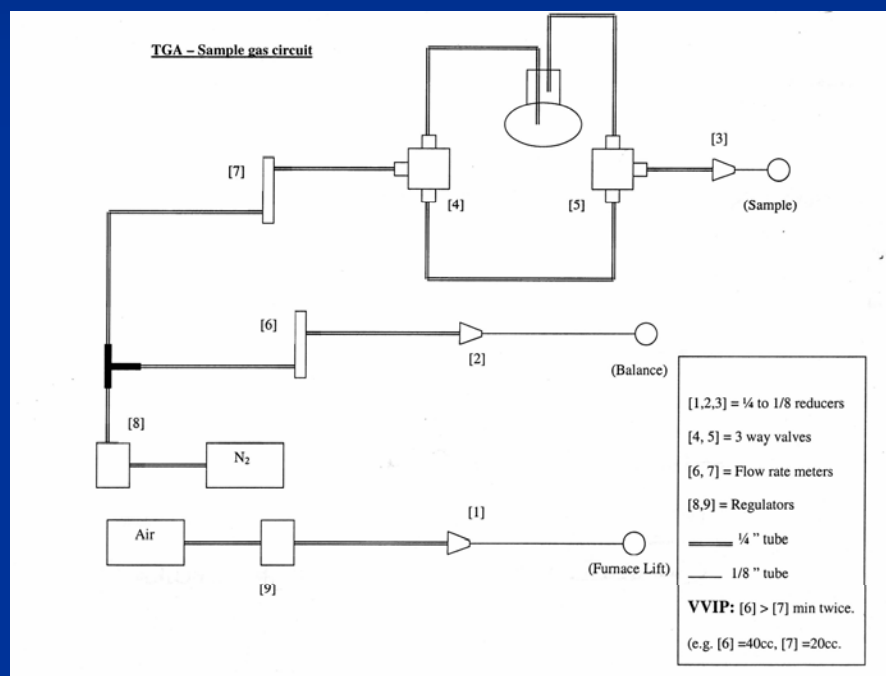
TGA – Sample gas circuit

[7]

[4]

[5]

[3]

(Sample)

[6]

[2]

(Balance)

[8]

$N_2$

Air

[9]

[1]

(Furnace Lift)

[1,2,3] = ¼ to 1/8 reducers

[4, 5] = 3 way valves

[6, 7] = Flow rate meters

[8,9] = Regulators

¼ " tube

1/8 " tube

VVIP: [6] > [7] min twice.

(e.g. [6] =40cc, [7] =20cc.